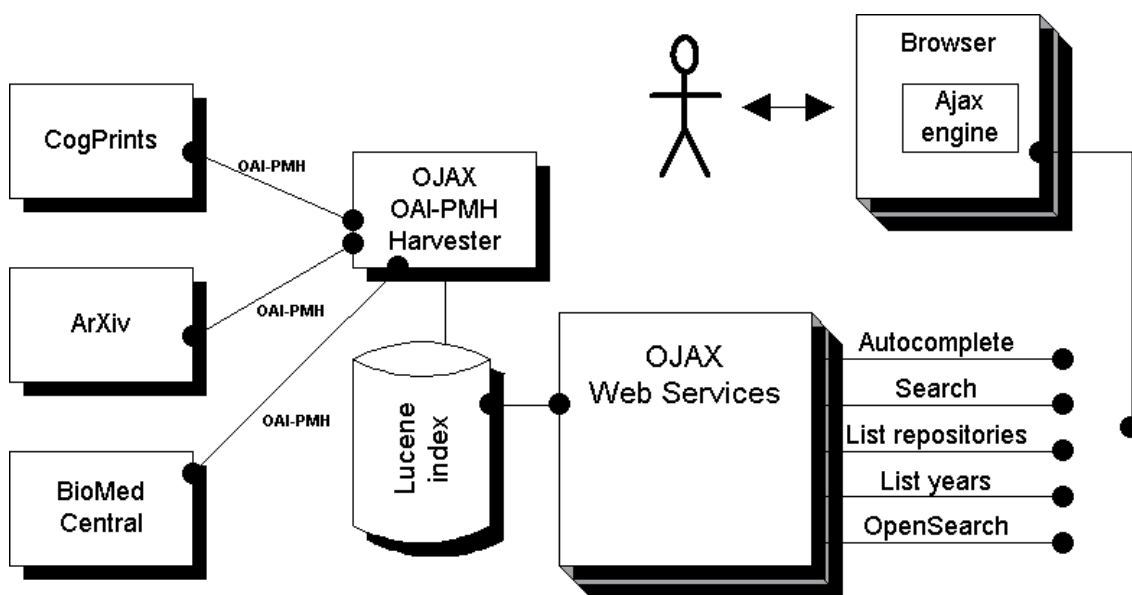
Browser

Ajax engine

CogPrints

OAI-PMH

OJAX OAI-PMH Harvester

ArXiv

OAI-PMH

OAI-PMH

BioMed Central

Lucene index

OJAX Web Services

Autocomplete

Search

List repositories

List years

OpenSearch